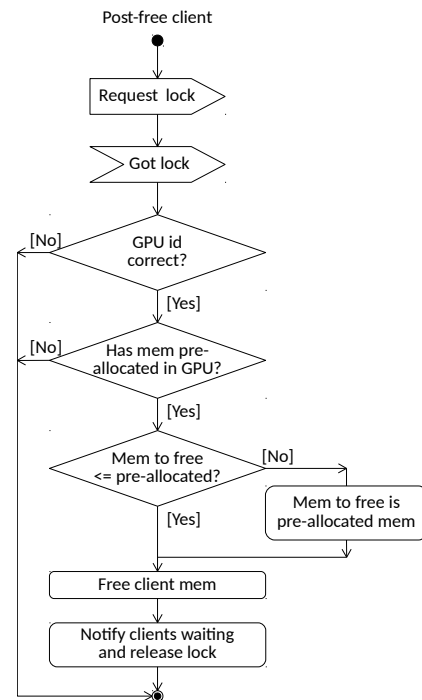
Post-free client

Request lock

Got lock

GPU id correct?

[No]

[Yes]

Has mem pre-allocated in GPU?

[No]

[Yes]

Mem to free <= pre-allocated?

[No]

Mem to free is pre-allocated mem

[Yes]

Free client mem

Notify clients waiting and release lock